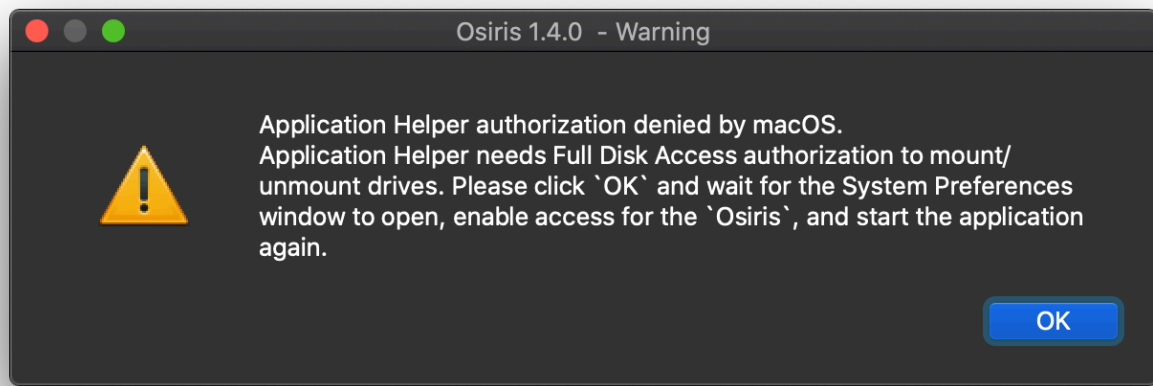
Osiris 1.4.0 - Warning

Application Helper authorization denied by macOS.
Application Helper needs Full Disk Access authorization to mount/unmount drives. Please click `OK` and wait for the System Preferences window to open, enable access for the `Osiris`, and start the application again.

OK